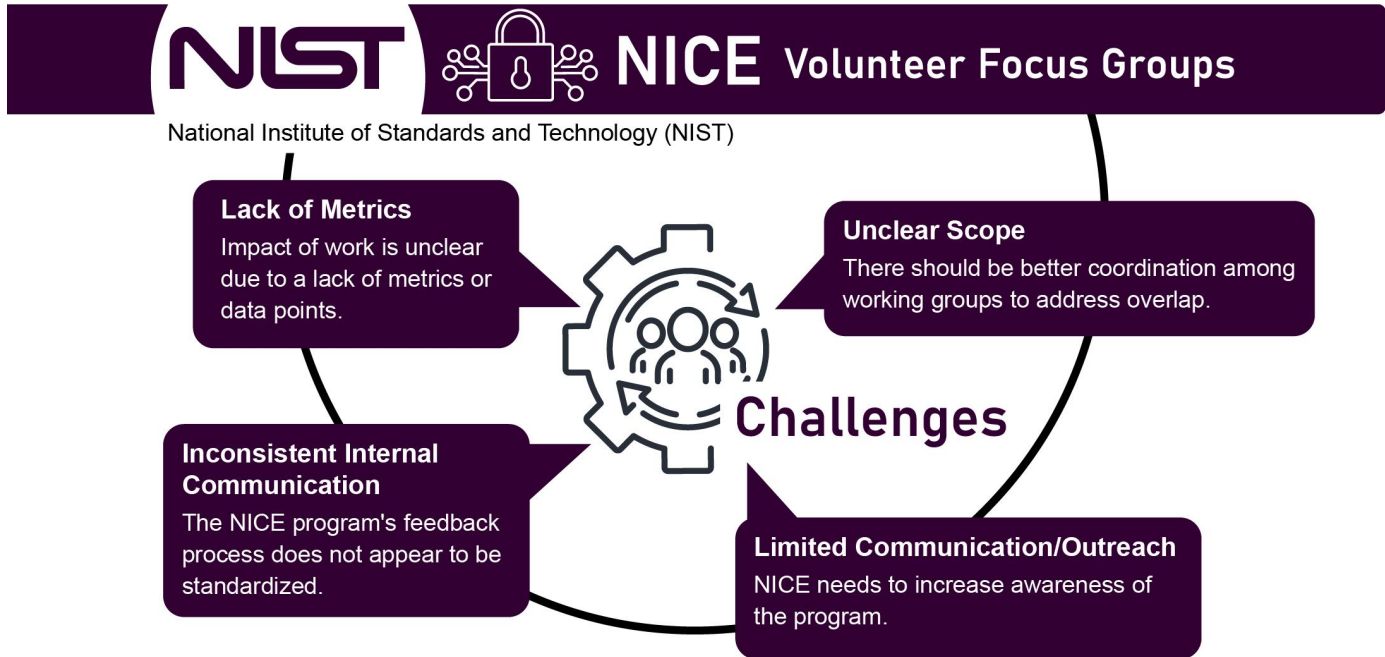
NIST NICE Volunteer Focus Groups

National Institute of Standards and Technology (NIST)

Lack of Metrics
Impact of work is unclear due to a lack of metrics or data points.

Unclear Scope
There should be better coordination among working groups to address overlap.

Challenges

Inconsistent Internal Communication
The NICE program's feedback process does not appear to be standardized.

Limited Communication/Outreach
NICE needs to increase awareness of the program.